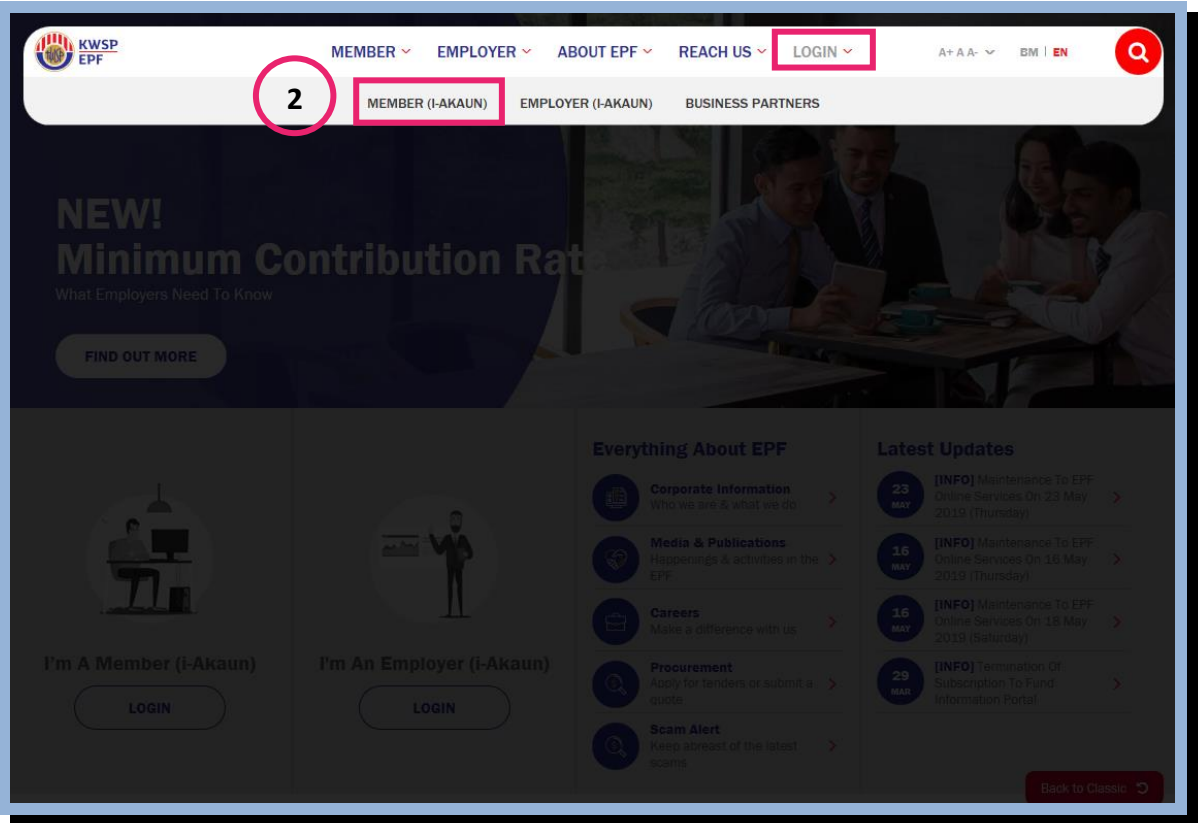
KWSP EPF

MEMBER EMPLOYER ABOUT EPF REACH US LOGIN

A+ A A- BM | EN

2

MEMBER (I-AKAUN) EMPLOYER (I-AKAUN) BUSINESS PARTNERS

NEW!
Minimum Contribution Rat
What Employers Need To Know

FIND OUT MORE

I'm A Member (i-Akaun)
LOGIN

I'm An Employer (i-Akaun)
LOGIN

Everything About EPF

Corporate Information
Who we are & what we do

Media & Publications
Happenings & activities in the EPF

Careers
Make a difference with us

Procurement
Apply for tenders or submit a quote

Scam Alert
Keep abreast of the latest scams

Latest Updates

23 MAY
[INFO] Maintenance To EPF Online Services On 23 May 2019 (Thursday)

16 MAY
[INFO] Maintenance To EPF Online Services On 16 May 2019 (Thursday)

16 MAY
[INFO] Maintenance To EPF Online Services On 18 May 2019 (Saturday)

29 MAR
[INFO] Termination Of Subscription To Fund Information Portal

Back to Classic